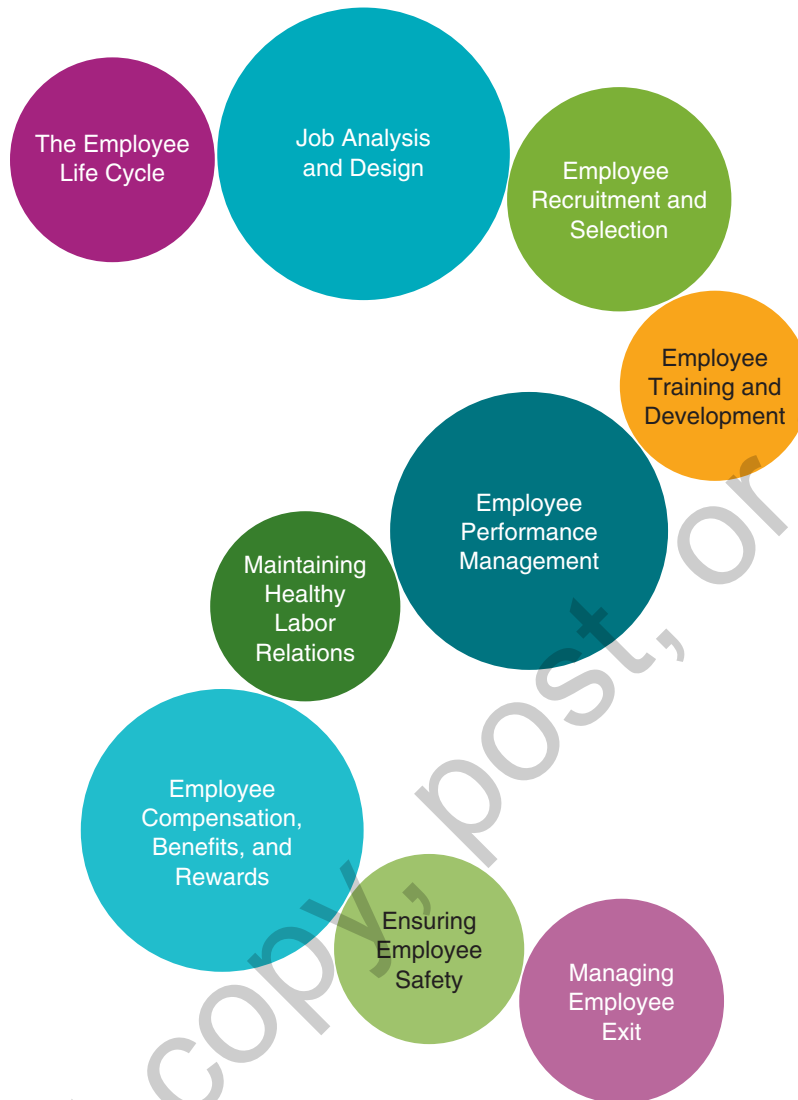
The Employee Life Cycle

Job Analysis and Design

Employee Recruitment and Selection

Employee Training and Development

Employee Performance Management

Maintaining Healthy Labor Relations

Employee Compensation, Benefits, and Rewards

Ensuring Employee Safety

Managing Employee Exit

copy, post, or